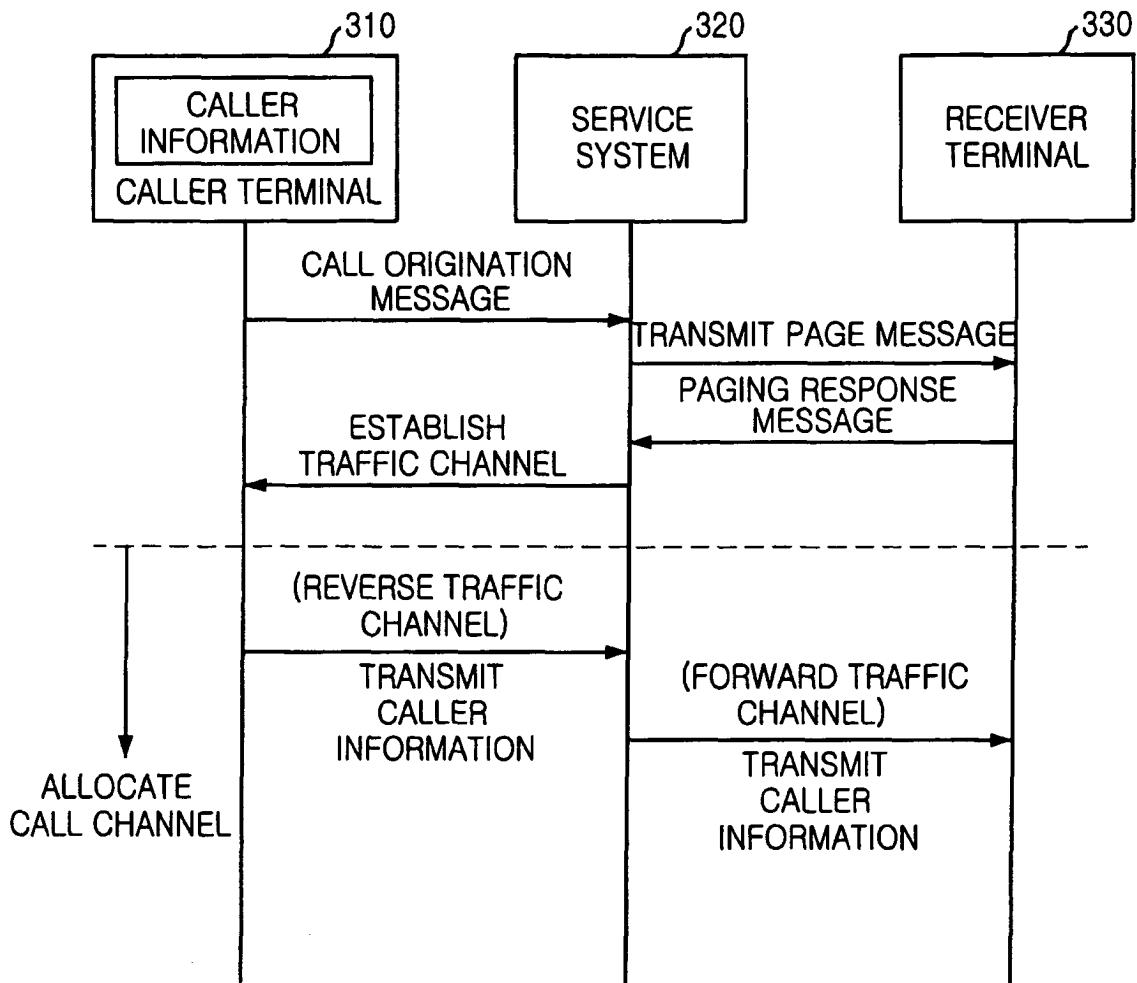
310
320
330

CALLER INFORMATION
CALLER TERMINAL

SERVICE SYSTEM

RECEIVER TERMINAL

CALL ORIGINATION MESSAGE

TRANSMIT PAGE MESSAGE

PAGING RESPONSE MESSAGE

ESTABLISH TRAFFIC CHANNEL

(REVERSE TRAFFIC CHANNEL)

TRANSMIT CALLER INFORMATION

(FORWARD TRAFFIC CHANNEL)

TRANSMIT CALLER INFORMATION

ALLOCATE CALL CHANNEL